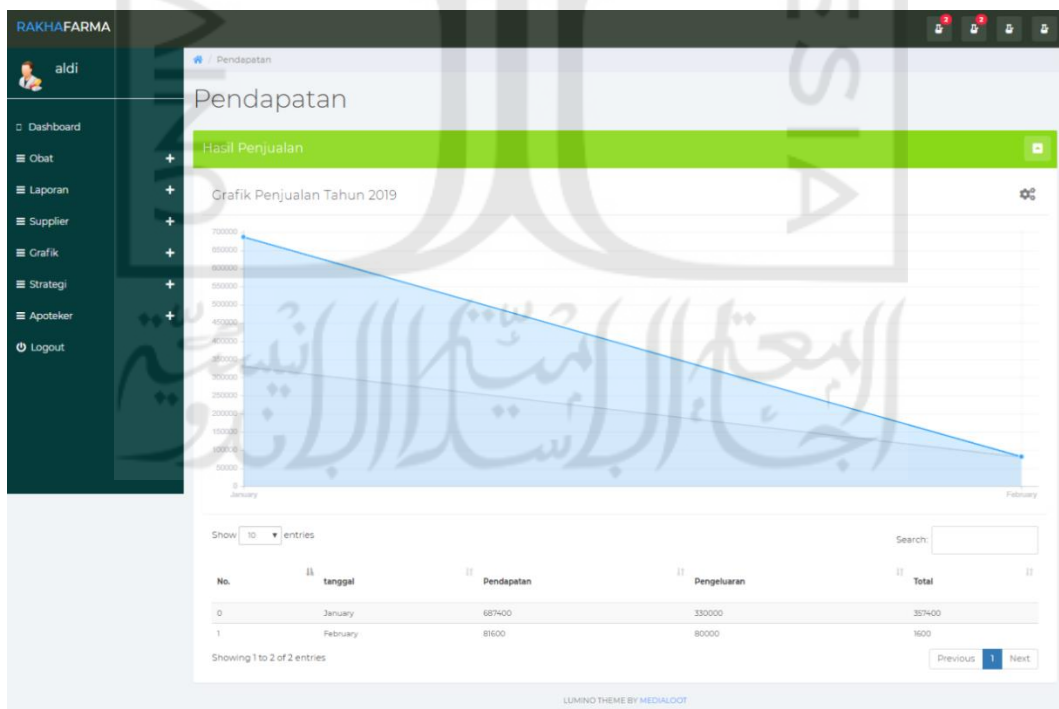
RAKHAFARMA

2 2

aldi

Dashboard
Obat +
Laporan +
Supplier +
Grafik +
Strategi +
Apoteker +
Logout

Pendapatan

Pendapatan

Hasil Penjualan

Grafik Penjualan Tahun 2019

700000
650000
600000
550000
500000
450000
400000
350000
300000
250000
200000
150000
100000
50000
0
January
February

Show 10 entries

Search:

| No. | tanggal | Pendapatan | Pengeluaran | Total |
|---|---|---|---|---|
| 0 | January | 687400 | 330000 | 357400 |
| 1 | February | 81600 | 80000 | 1600 |

Showing 1 to 2 of 2 entries

Previous 1 Next

LUMINO THEME BY MEDIALOOT